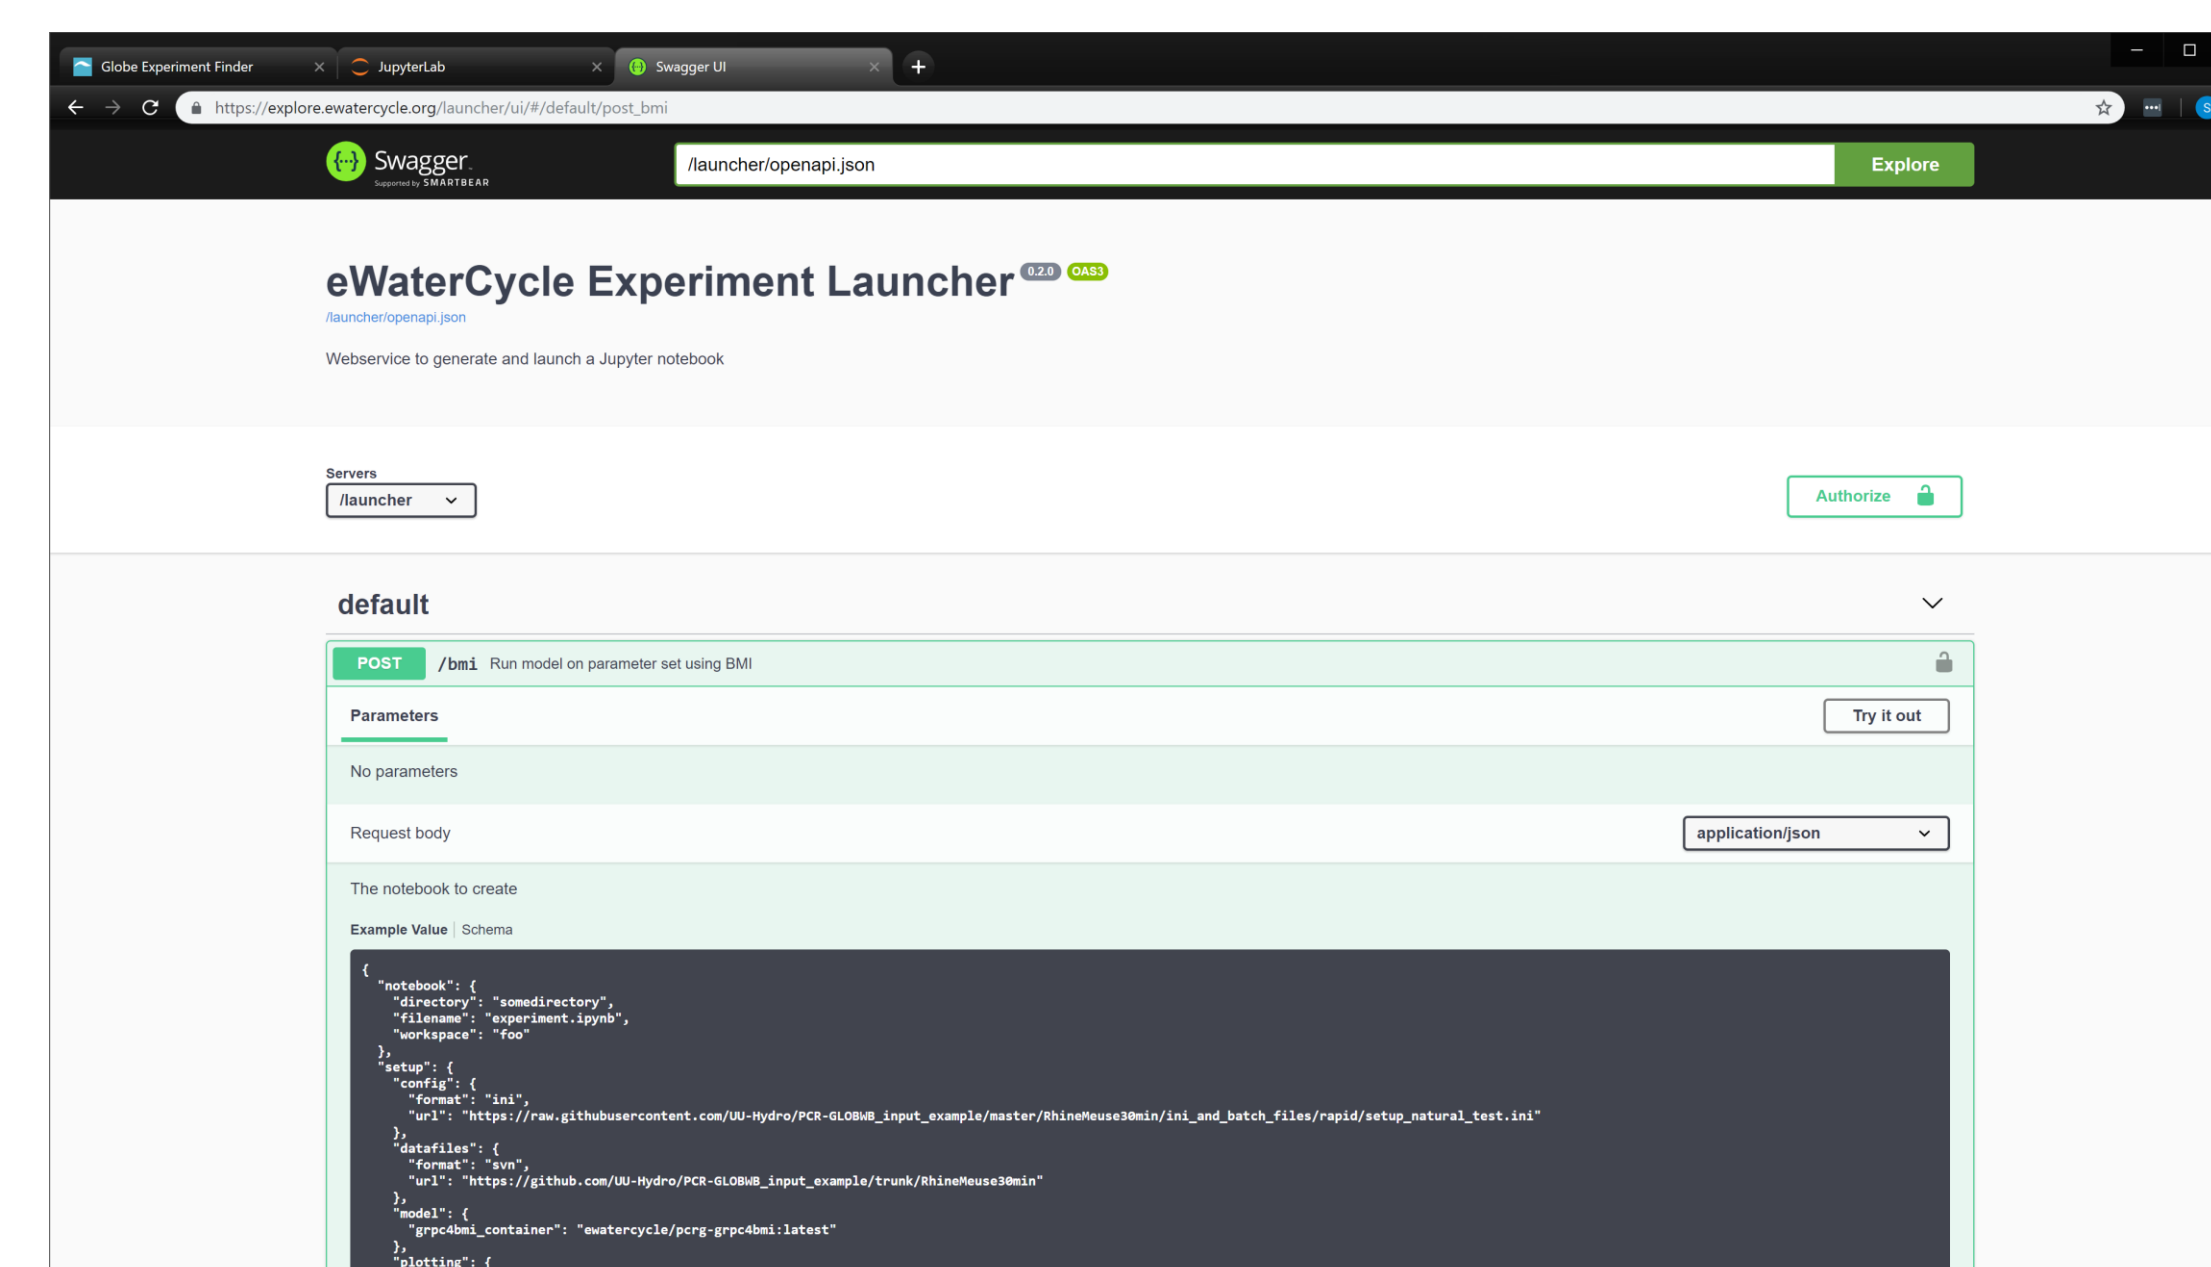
Globe Experiment Finder
JupyterLab
Swagger UI

https://explore.ewatercycle.org/launcher/ui/#/default/post_bmi

Swagger
Supported by SMARTBEAR

/launcher/openapi.json

Explore

eWaterCycle Experiment Launcher 0.2.0 OAS3

/launcher/openapi.json

Webservice to generate and launch a Jupyter notebook

Servers
/launcher

Authorize

default

POST /bmi Run model on parameter set using BMI

Parameters

Try it out

No parameters

Request body

application/json

The notebook to create

Example Value | Schema

```
{
  "notebook": {
    "directory": "somedirectory",
    "filename": "experiment.ipynb",
    "workspace": "foo"
  },
  "setup": {
    "config": {
      "format": "ini",
      "url": "https://raw.githubusercontent.com/UU-Hydro/PCR-GLOBWB_input_example/master/RhineMeuse30min/ini_and_batch_files/rapid/setup_natural_test.ini"
    },
    "datafiles": {
      "format": "svn",
      "url": "https://github.com/UU-Hydro/PCR-GLOBWB_input_example/trunk/RhineMeuse30min"
    },
    "model": {
      "grpc4bmi_container": "ewatercycle/pcrg-grpc4bmi:latest"
    },
    "plotting": {
```